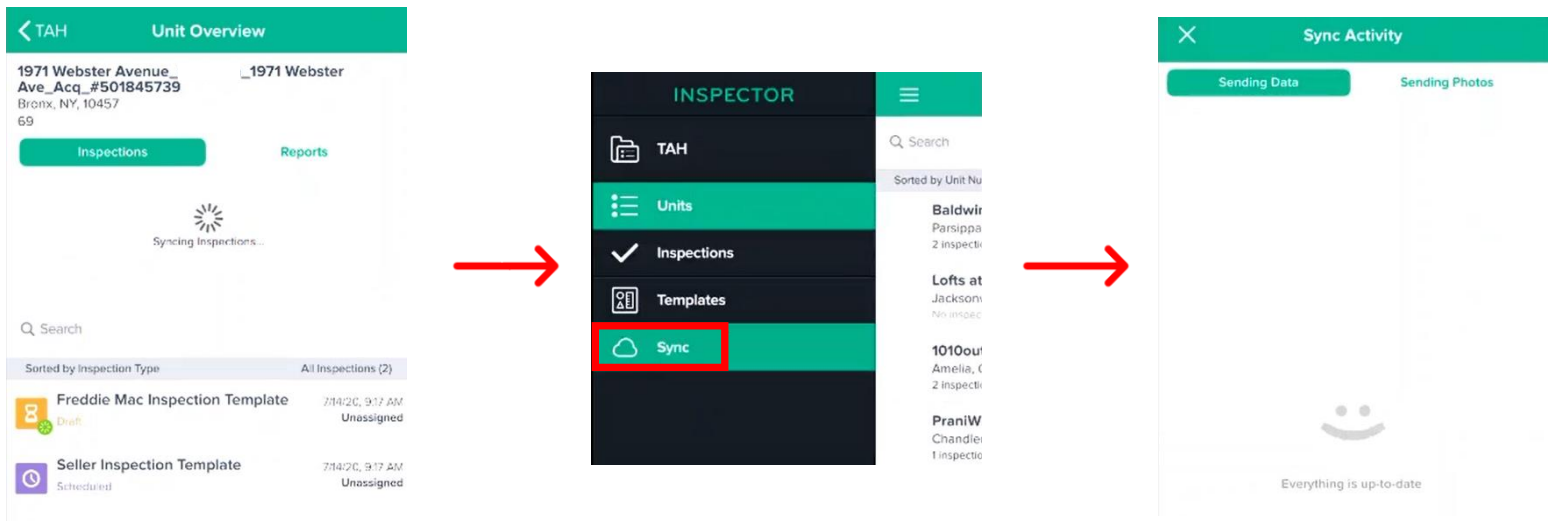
TAH
Unit Overview

1971 Webster Avenue_ _1971 Webster Ave_Acq_#501845739
Bronx, NY, 10457
69

Inspections
Reports

Syncing Inspections...

Search

Sorted by Inspection Type
All Inspections (2)

Freddie Mac Inspection Template
Draft
7/14/20, 9:17 AM
Unassigned

Seller Inspection Template
Scheduled
7/14/20, 9:17 AM
Unassigned

INSPECTOR
TAH
Units
Inspections
Templates
Sync

Search
Sorted by Unit Nu
Baldwi
Parsipp
2 inspecti
Lofts at
Jackson
No inspec
1010ou
Amelia,
2 inspecti
PraniW
Chandle
1 inspecti

Sync Activity
Sending Data
Sending Photos

Everything is up-to-date